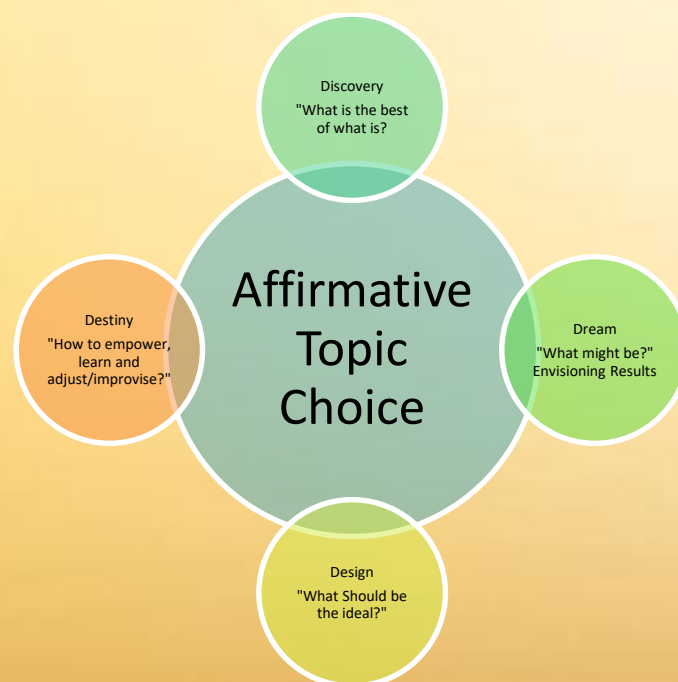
Discovery
"What is the best of what is?

Destiny
"How to empower, learn and adjust/improvise?"

Affirmative Topic Choice

Dream
"What might be?"
Envisioning Results

Design
"What Should be the ideal?"